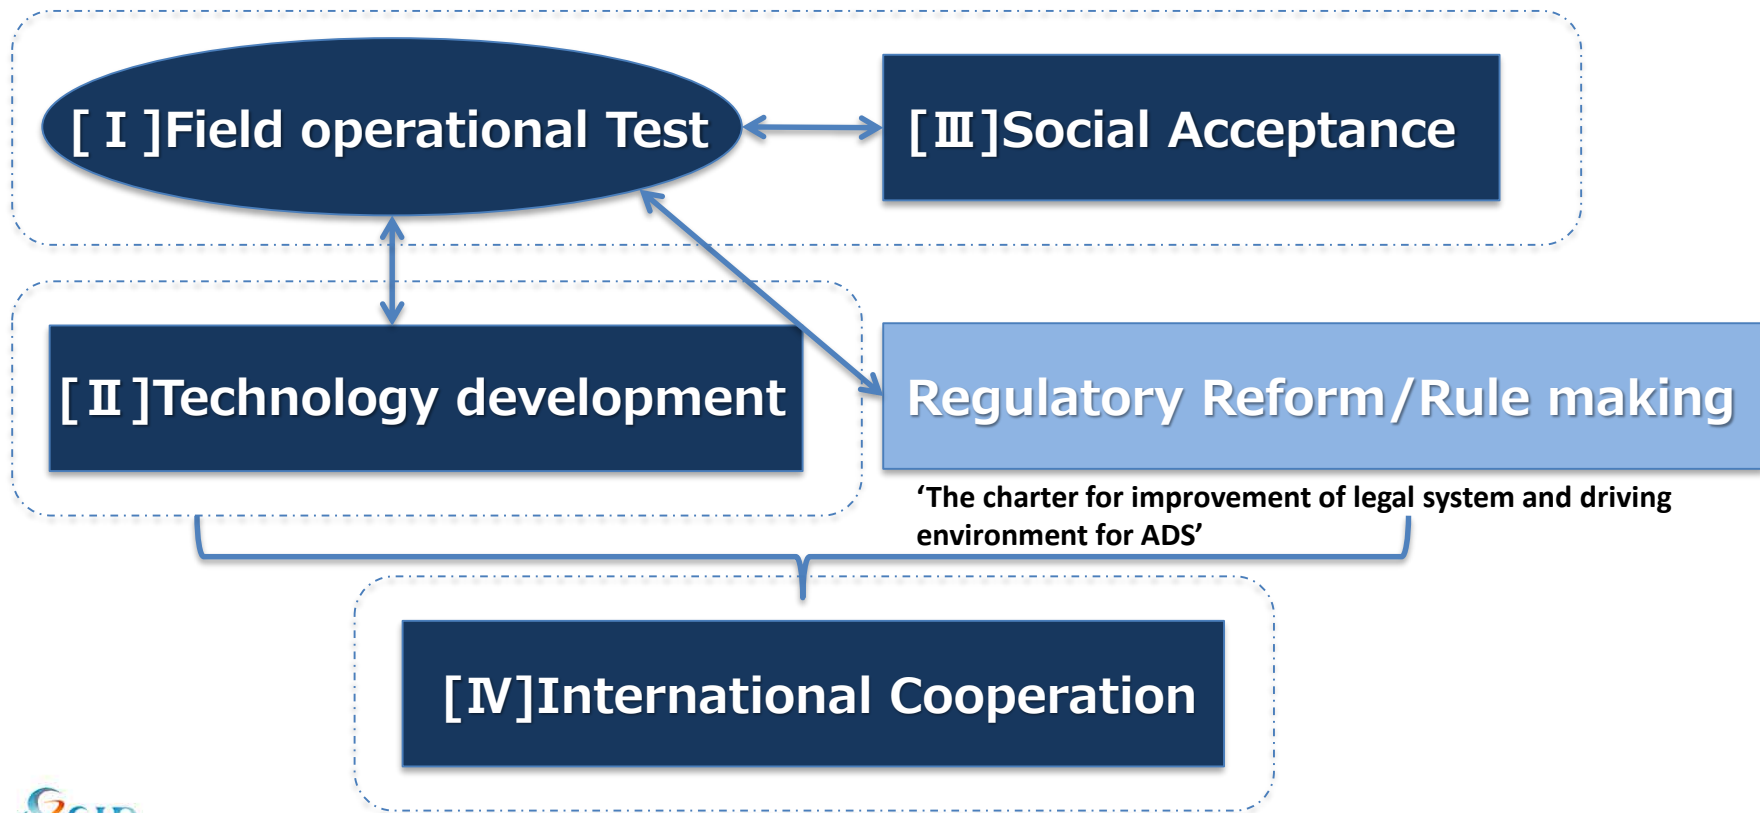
[ I ]Field operational Test

[Ⅲ]Social Acceptance

[Ⅱ]Technology development

Regulatory Reform/Rule making

‘The charter for improvement of legal system and driving environment for ADS’

[Ⅳ]International Cooperation

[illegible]